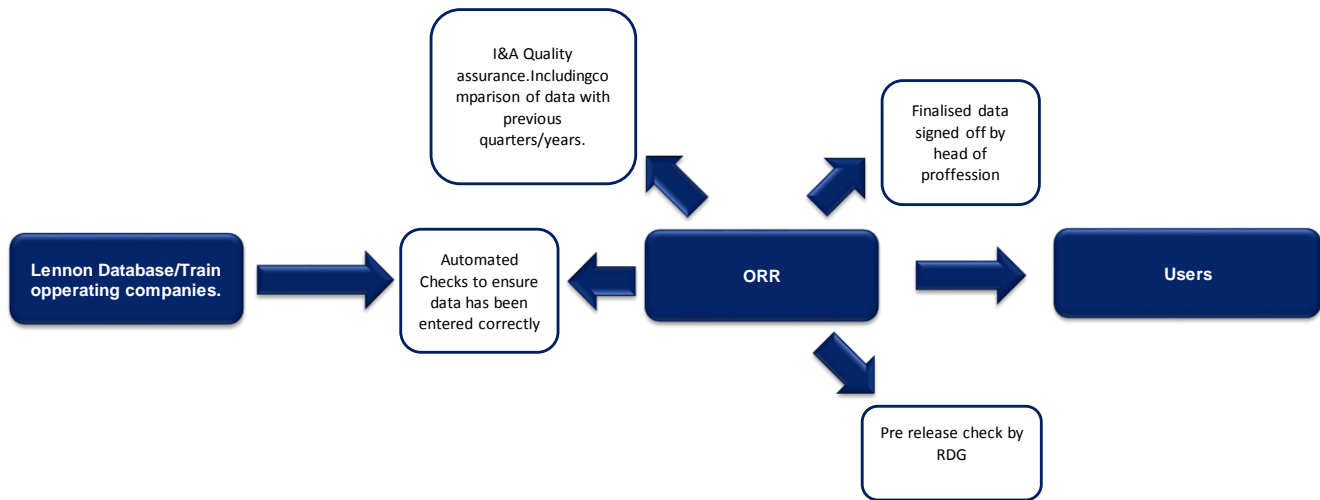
I&A Quality assurance.Includingcomparison of data with previous quarters/years.

Finalised data signed off by head of proffession

Lennon Database/Train opperating companies.

Automated Checks to ensure data has been entered correctly

ORR

Users

Pre release check by RDG